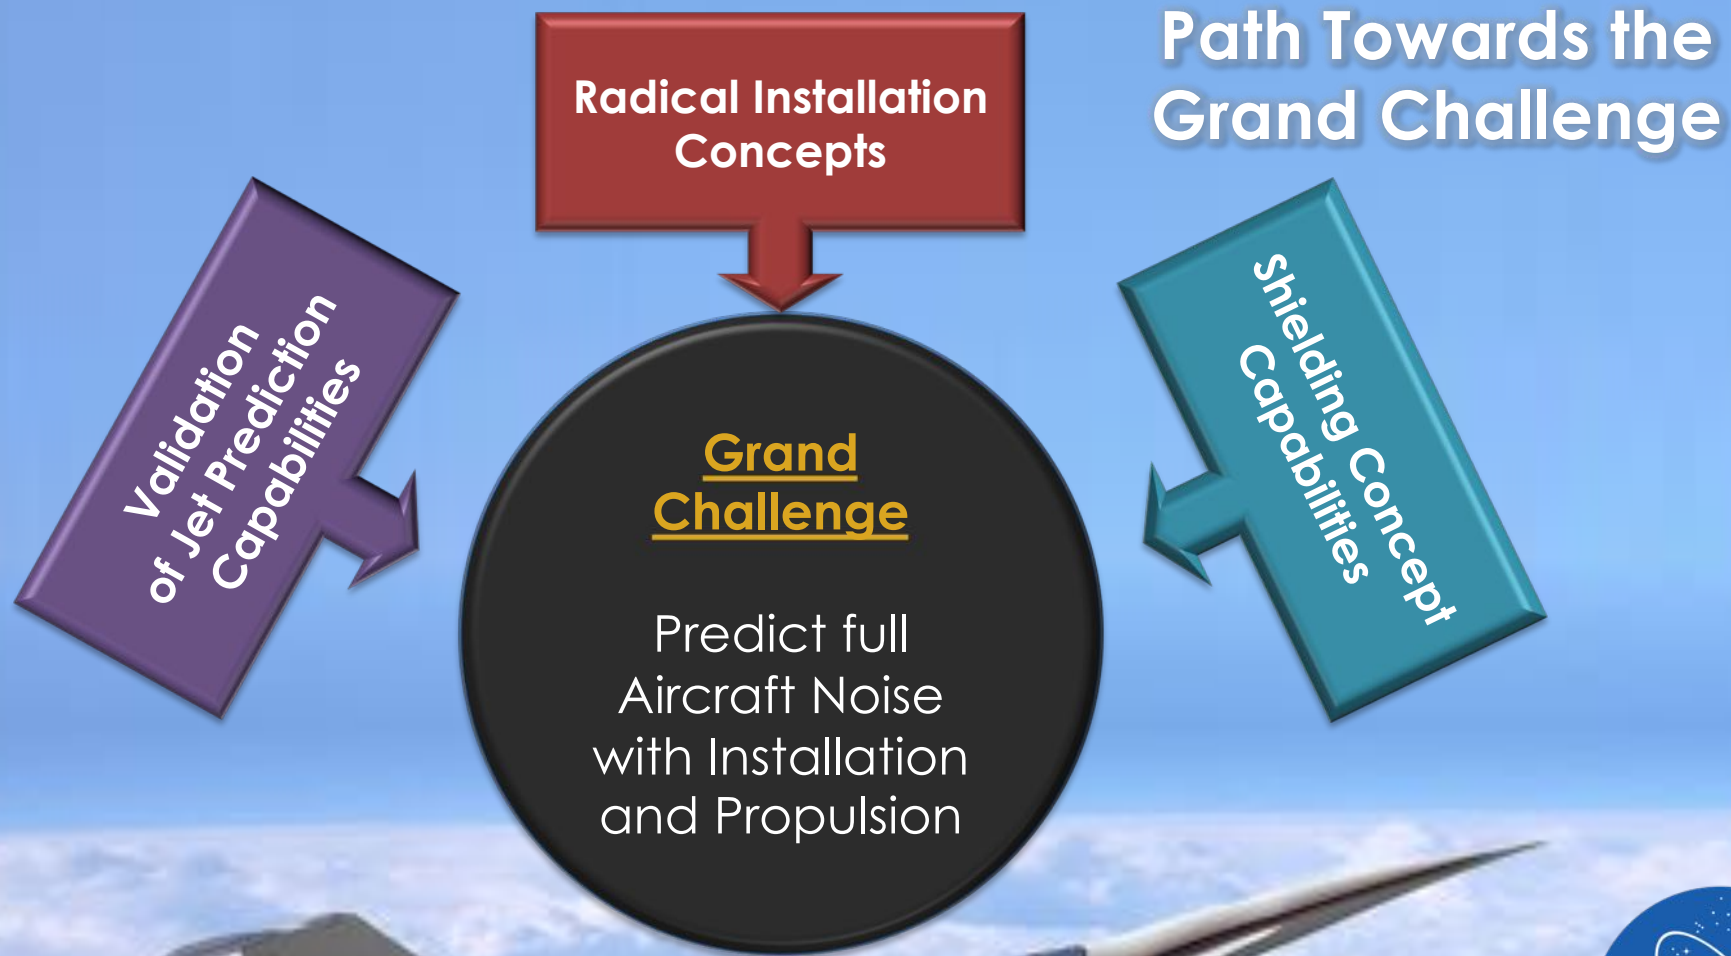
Path Towards the Grand Challenge

Validation of Jet Prediction Capabilities

Radical Installation Concepts

Shielding Concept Capabilities

Grand Challenge

Predict full Aircraft Noise with Installation and Propulsion